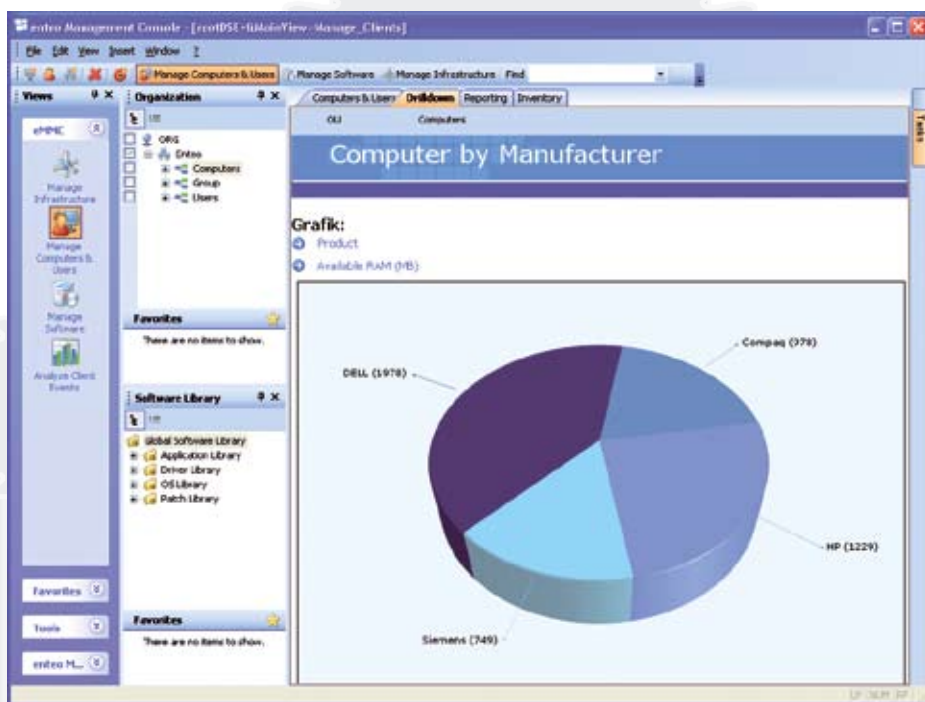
enteo Management Console - [rootDSE-\MainView-Manage_Clients]

File Edit View Insert Window ?

Manage Computers & Users Manage Software Manage Infrastructure Find

Views

eMMC

Manage Infrastructure

Manage Computers & Users

Manage Software

Analyze Client Events

Favorites

Tools

enteo M...

Organization

ORG
Enteo
Computers
Group
Users

Favorites

There are no items to show.

Software Library

Global Software Library
Application Library
Driver Library
OS Library
Patch Library

Favorites

There are no items to show.

Computers & Users Drilldown Reporting Inventory

OU Computers

Computer by Manufacturer

Grafik:
Product
Available RAM (MB)

DELL (1978)

Compaq (978)

HP (1229)

Siemens (749)

Tasks